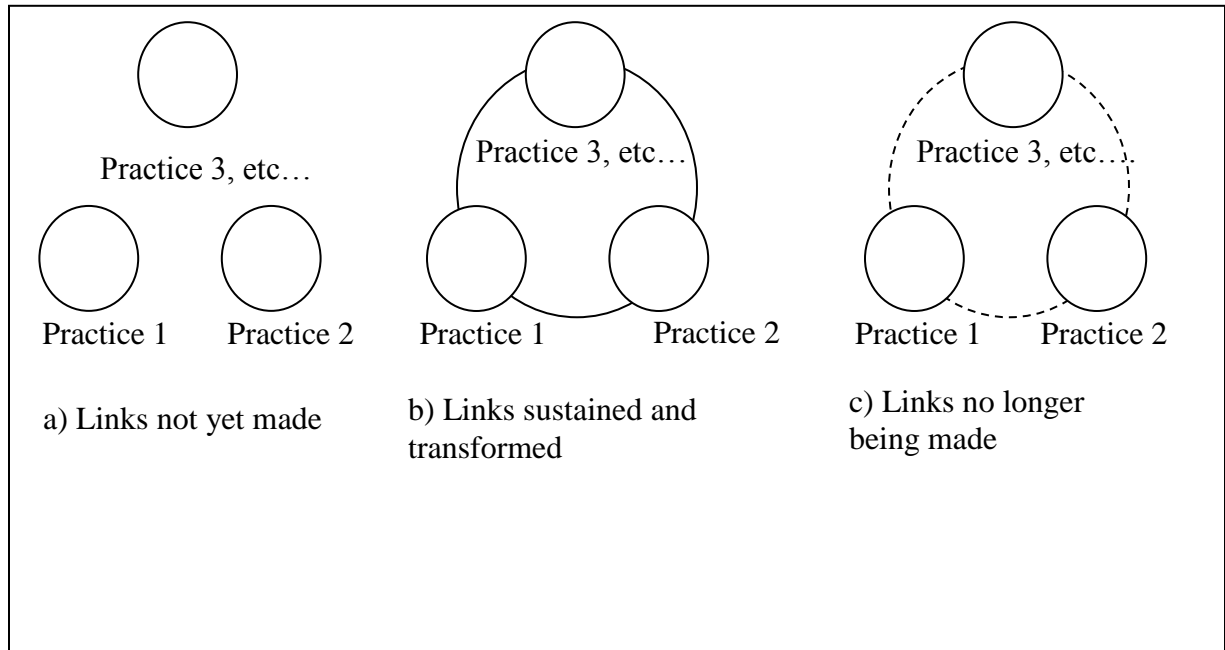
Practice 3, etc…

Practice 1

Practice 2

a) Links not yet made

Practice 3, etc…

Practice 1

Practice 2

b) Links sustained and transformed

Practice 3, etc…

Practice 1

Practice 2

c) Links no longer being made